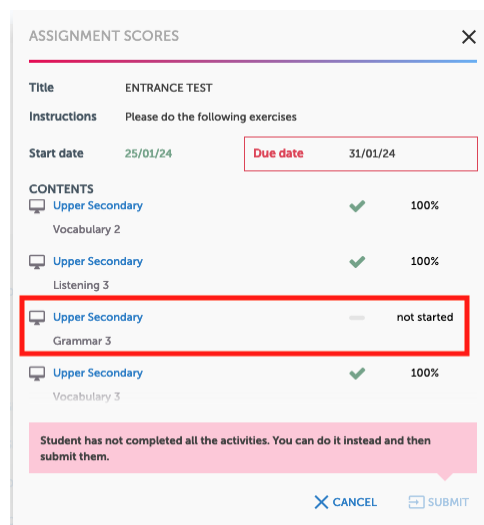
ASSIGNMENT SCORES

Title ENTRANCE TEST

Instructions Please do the following exercises

Start date 25/01/24

Due date 31/01/24

CONTENTS

Upper Secondary
Vocabulary 2
100%

Upper Secondary
Listening 3
100%

Upper Secondary
Grammar 3
not started

Upper Secondary
Vocabulary 3
100%

Student has not completed all the activities. You can do it instead and then submit them.

CANCEL

SUBMIT